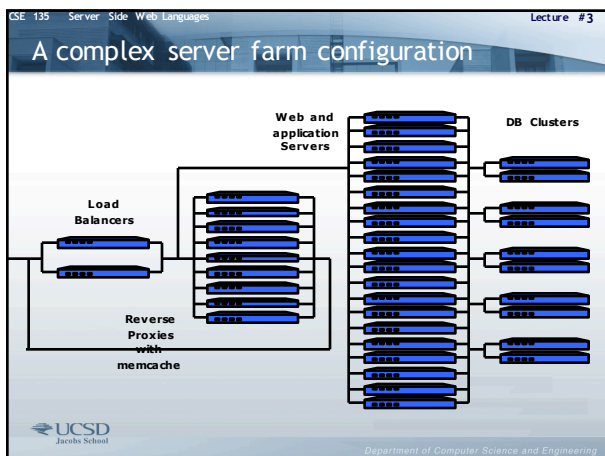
CSE 135 Server Side Web Languages

Lecture #3

A complex server farm configuration

Web and application Servers

DB Clusters

Load Balancers

Reverse Proxies with memcache

UCSD Jacobs School

Department of Computer Science and Engineering